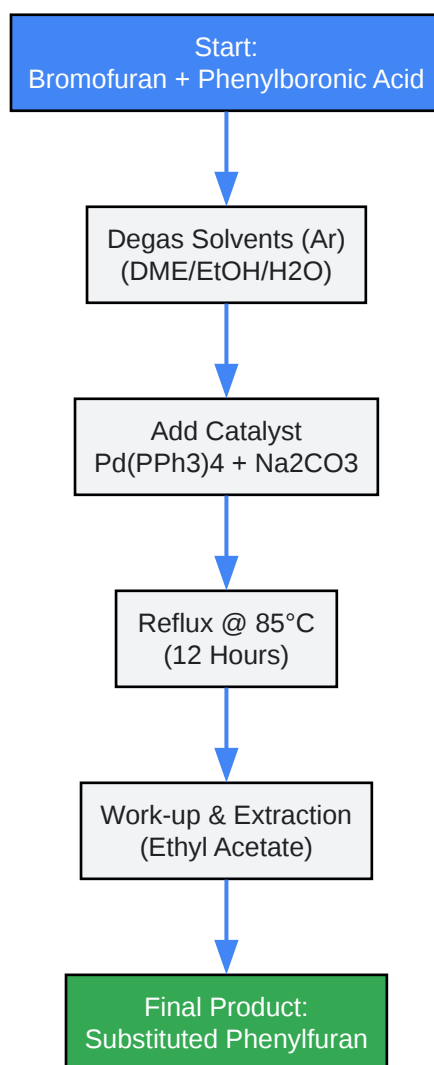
Start:
Bromofuran + Phenylboronic Acid

Degas Solvents (Ar)
(DME/EtOH/H2O)

Add Catalyst
Pd(PPh3)4 + Na2CO3

Reflux @ 85°C
(12 Hours)

Work-up & Extraction
(Ethyl Acetate)

Final Product:
Substituted Phenylfuran